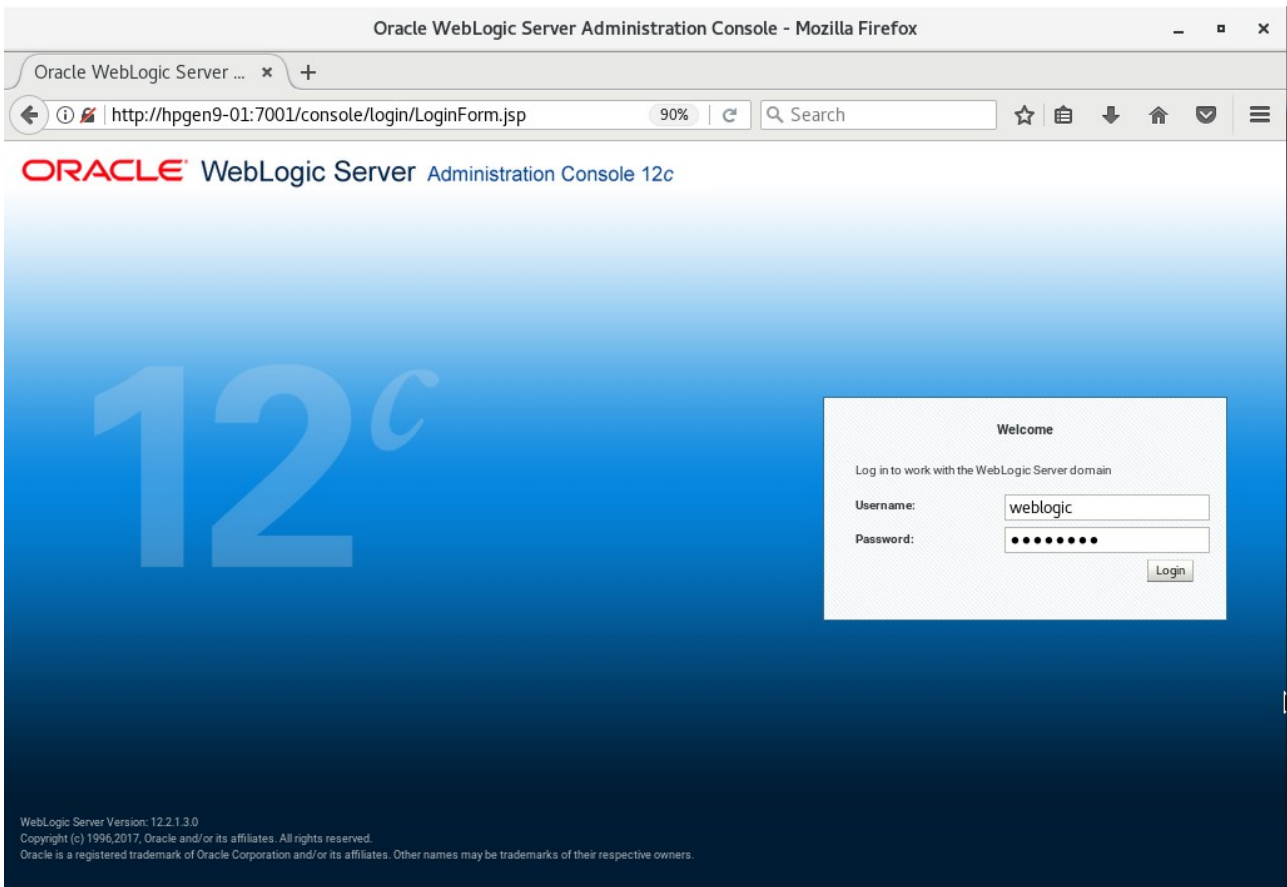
Oracle WebLogic Server Administration Console - Mozilla Firefox

Oracle WebLogic Server ...

http://hpgen9-01:7001/console/login/LoginForm.jsp

90%

Search

ORACLE WebLogic Server Administration Console 12c

12c

Welcome

Log in to work with the WebLogic Server domain

Username: weblogic

Password: ••••••••

Login

WebLogic Server Version: 12.2.1.3.0
Copyright (c) 1996,2017, Oracle and/or its affiliates. All rights reserved.
Oracle is a registered trademark of Oracle Corporation and/or its affiliates. Other names may be trademarks of their respective owners.